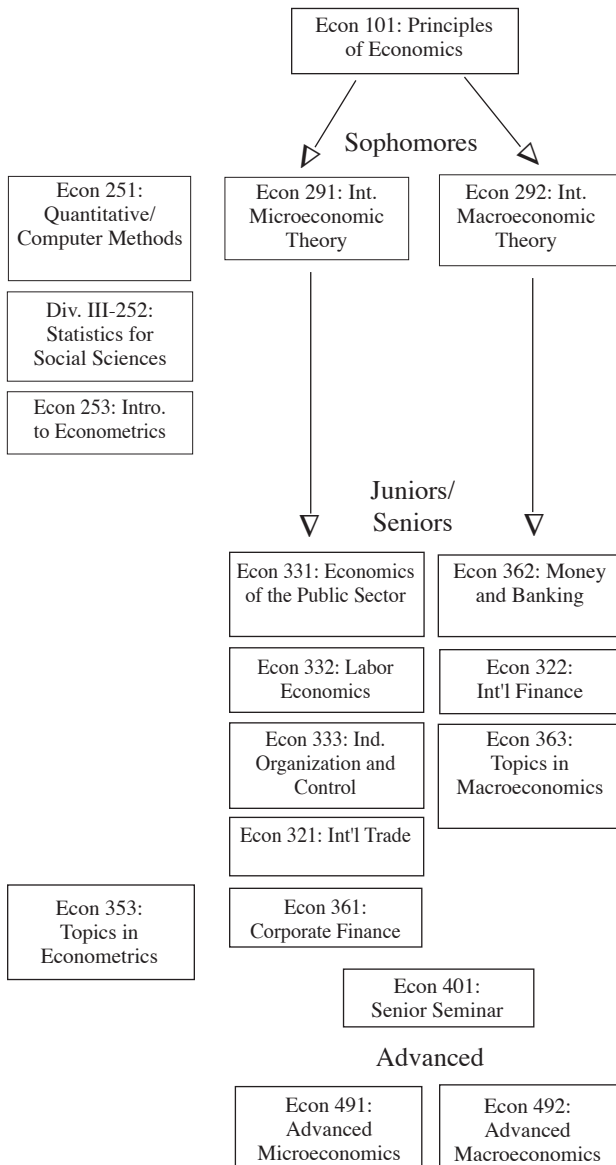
Econ 101: Principles of Economics

Sophomores

Econ 251: Quantitative/ Computer Methods

Div. III-252: Statistics for Social Sciences

Econ 253: Intro. to Econometrics

Econ 291: Int. Microeconomic Theory

Econ 292: Int. Macroeconomic Theory

Juniors/ Seniors

Econ 331: Economics of the Public Sector

Econ 332: Labor Economics

Econ 333: Ind. Organization and Control

Econ 321: Int'l Trade

Econ 361: Corporate Finance

Econ 362: Money and Banking

Econ 322: Int'l Finance

Econ 363: Topics in Macroeconomics

Econ 353: Topics in Econometrics

Econ 401: Senior Seminar

Advanced

Econ 491: Advanced Microeconomics

Econ 492: Advanced Macroeconomics